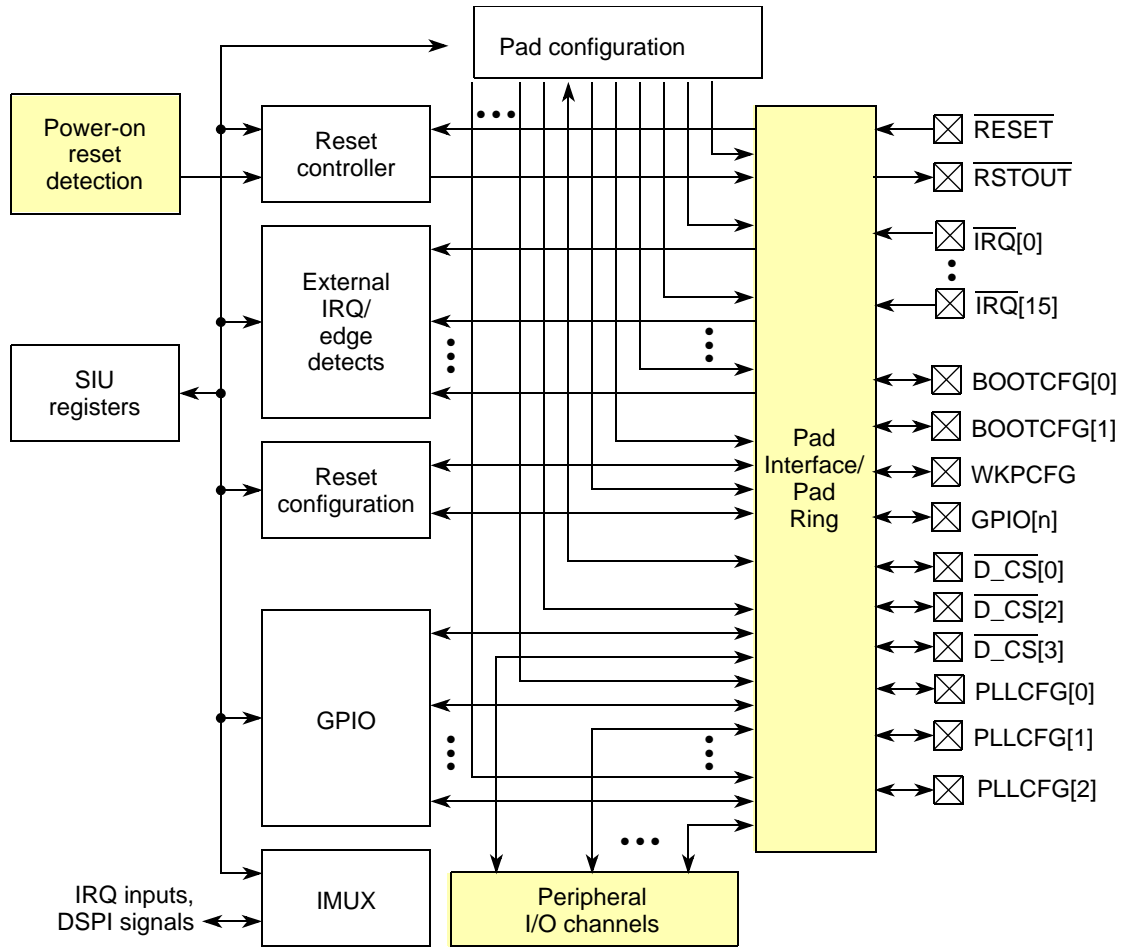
Pad configuration

Power-on reset detection

Reset controller

External IRQ/ edge detects

SIU registers

Reset configuration

GPIO

IMUX

IRQ inputs, DSPI signals

Peripheral I/O channels

Pad Interface/ Pad Ring

$\overline{\text{RESET}}$
$\overline{\text{RSTOUT}}$
$\overline{\text{IRQ}}$[0]
$\overline{\text{IRQ}}$[15]
BOOTCFG[0]
BOOTCFG[1]
WKPCFG
GPIO[n]
$\overline{\text{D\_CS}}$[0]
$\overline{\text{D\_CS}}$[2]
$\overline{\text{D\_CS}}$[3]
PLLCFG[0]
PLLCFG[1]
PLLCFG[2]